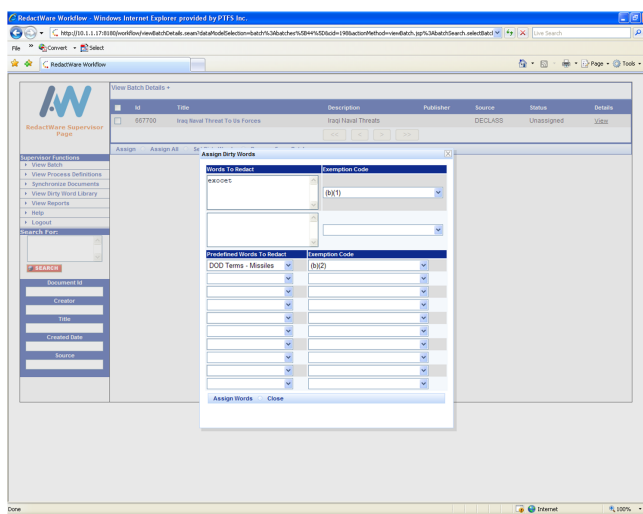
RedactWare Workflow - Windows Internet Explorer provided by PTFS Inc.

http://10.1.1.17:8180/workflow/viewBatchDetails.seam?dataModelSelection=batch%3Abatches%5B4%5D&cid=198&actionMethod=viewBatch.jsp%3AbatchSearch.selectBatcl

Live Search

File Convert Select

RedactWare Workflow

Page Tools

RedactWare Supervisor Page

View Batch Details

| | Id | Title | Description | Publisher | Source | Status | Details |
|---|---|---|---|---|---|---|---|
| | 557700 | Iraq Naval Threat To Us Forces | Iraqi Naval Threats | | DECLASS | Unassigned | View |

Assign Assign All

Supervisor Functions
View Batch
View Process Definitions
Synchronize Documents
View Dirty Word Library
View Reports
Help
Logout

Search For:

SEARCH

Document Id

Creator

Title

Created Date

Source

Assign Dirty Words

Words To Redact
exocet

Exemption Code
(b)(1)

Predefined Words To Redact
DOD Terms - Missiles

Exemption Code
(b)(2)

Assign Words Close

Done Internet 100%